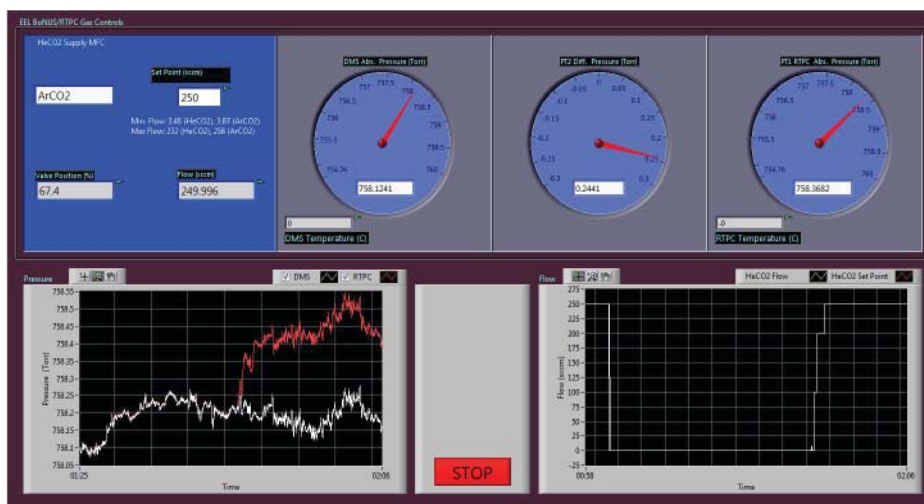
EEL BoNUS/RTPC Gas Controls

HeCO2 Supply MFC

Set Point (sccm)

ArCO2

250

Min Flow: 3.48 (HeCO2), 3.67 (ArCO2)
Max Flow: 232 (HeCO2), 258 (ArCO2)

Valve Position (%)

67.4

Flow (sccm)

249.996

DMS Abs. Pressure (Torr)

757, 757.5, 758, 756.5, 758.5, 756, 759, 755.5, 759.5, 754.76, 760

758.1241

0

DMS Temperature (C)

PT2 Diff. Pressure (Torr)

-0.05, 0, 0.05, -0.1, 0.1, -0.15, 0.15, -0.2, 0.2, -0.25, 0.25, -0.3, 0.3

0.2441

PT1 RTPC Abs. Pressure (Torr)

757, 757.5, 756.5, 758.5, 756, 759, 755.5, 759.5, 754.76, 760

758.3682

-0

RTPC Temperature (C)

Pressure

DMS

RTPC

758.55
758.5
758.45
758.4
758.35
758.3
758.25
758.2
758.15
758.1
758.05

Pressure (Torr)

01:25

Time

02:00

STOP

Flow

HeCO2 Flow

HeCO2 Set Point

275
250
225
200
175
150
125
100
75
50
25
0
-25

Flow (sccm)

00:58

Time

02:00